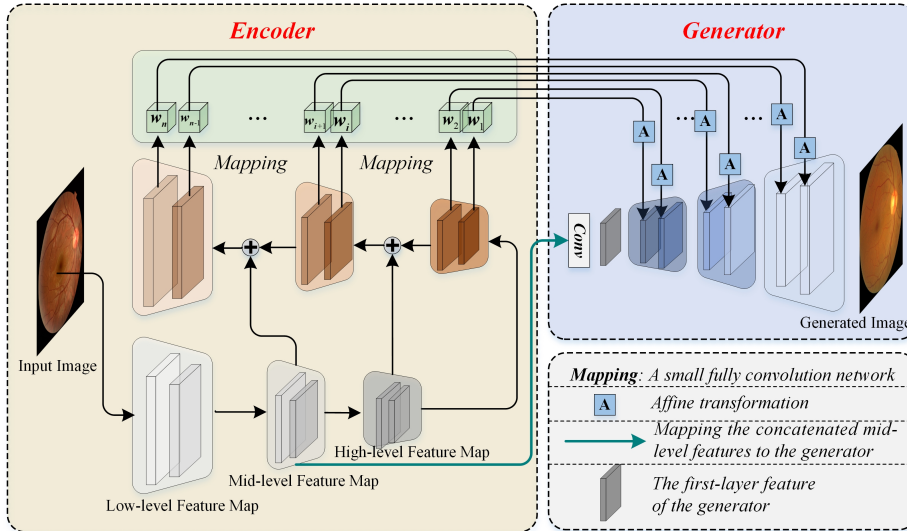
Encoder

Generator

$w_n$ $w_{n-1}$ ... $w_{i+1}$ $w_i$ ... $w_2$ $w_1$

A ... A A A A A A

Mapping

Mapping

Conv

Input Image

Generated Image

Low-level Feature Map

Mid-level Feature Map

High-level Feature Map

Mapping: A small fully convolution network

A Affine transformation

Mapping the concatenated mid-level features to the generator

The first-layer feature of the generator